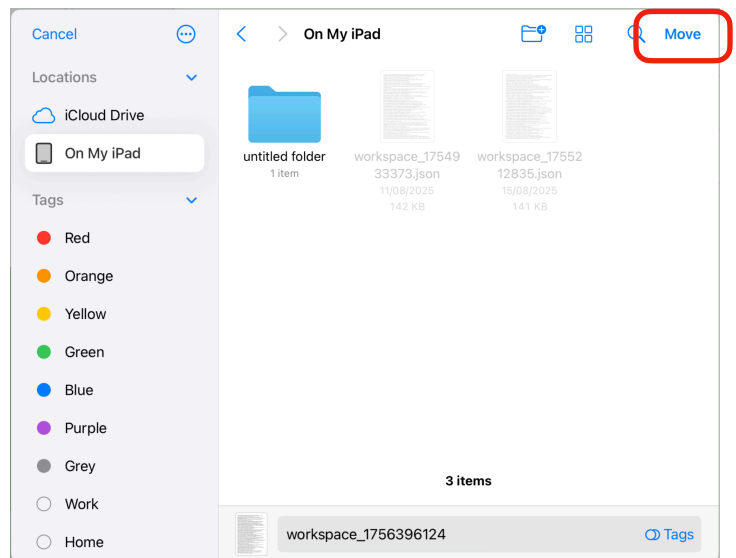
Cancel

Locations

iCloud Drive

On My iPad

Tags

Red

Orange

Yellow

Green

Blue

Purple

Grey

Work

Home

On My iPad

Move

untitled folder
1 item

workspace_1754933373.json
11/08/2025
142 KB

workspace_1755212835.json
15/08/2025
141 KB

3 items

workspace_1756396124

Tags